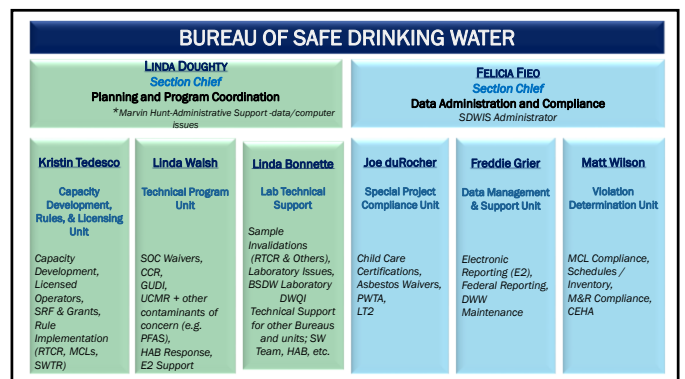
BUREAU OF SAFE DRINKING WATER

LINDA DOUGHTY
Section Chief
Planning and Program Coordination
*Marvin Hunt-Administrative Support -data/computer issues

FELICIA FIEO
Section Chief
Data Administration and Compliance
SDWIS Administrator

Kristin Tedesco
Capacity Development, Rules, & Licensing Unit
Capacity Development, Licensed Operators, SRF & Grants, Rule Implementation (RTCR, MCLs, SWTR)

Linda Walsh
Technical Program Unit
SOC Waivers, CCR, GUDI, UCMR + other contaminants of concern (e.g. PFAS), HAB Response, E2 Support

Linda Bonnette
Lab Technical Support
Sample Invalidations (RTCR & Others), Laboratory Issues, BSDW Laboratory DWQI Technical Support for other Bureaus and units; SW Team, HAB, etc.

Joe duRocher
Special Project Compliance Unit
Child Care Certifications, Asbestos Waivers, PWTA, LT2

Freddie Grier
Data Management & Support Unit
Electronic Reporting (E2), Federal Reporting, DWW Maintenance

Matt Wilson
Violation Determination Unit
MCL Compliance, Schedules / Inventory, M&R Compliance, CEHA